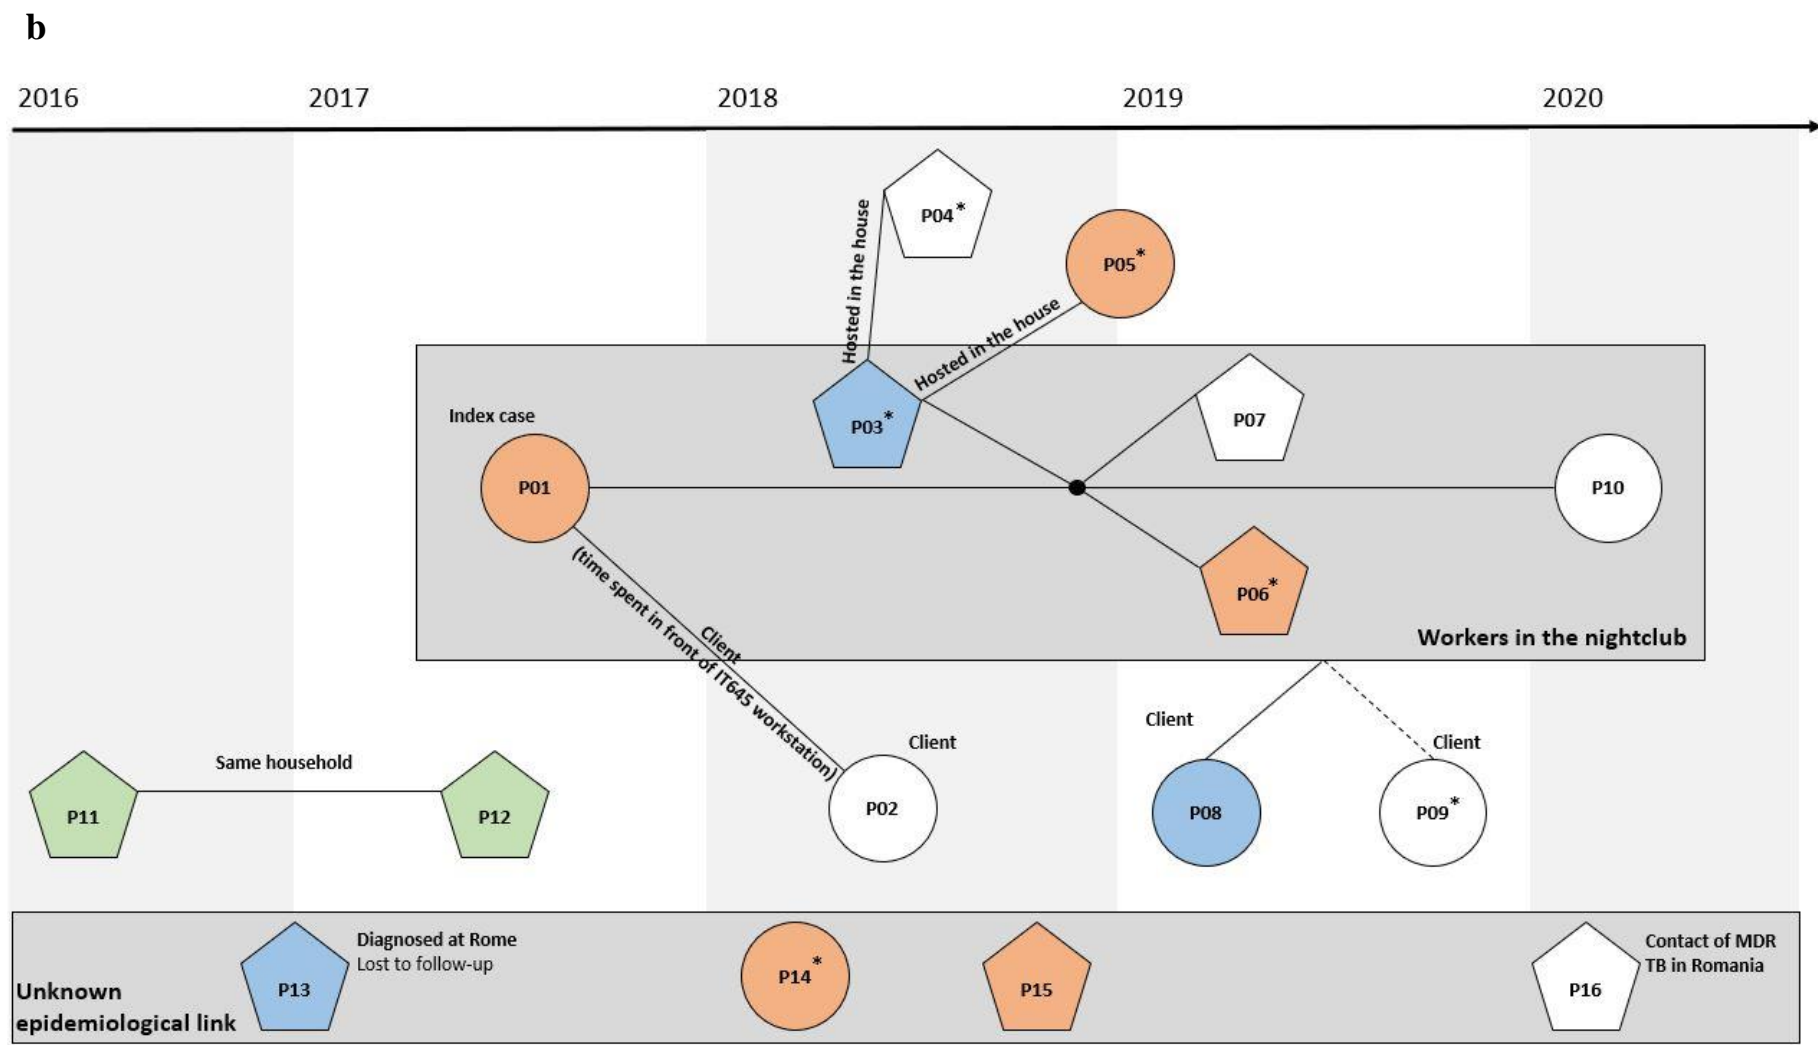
b

2016 2017 2018 2019 2020

P04*

Hosted in the house

P05*

Hosted in the house

Index case

P03*

P07

P01

P10

Client
(time spent in front of IT645 workstation)

P06*

Workers in the nightclub

Client

Client

Client

Same household

P11

P12

P02

P08

P09*

Diagnosed at Rome
Lost to follow-up

P13

P14*

P15

Contact of MDR TB in Romania

P16

Unknown epidemiological link